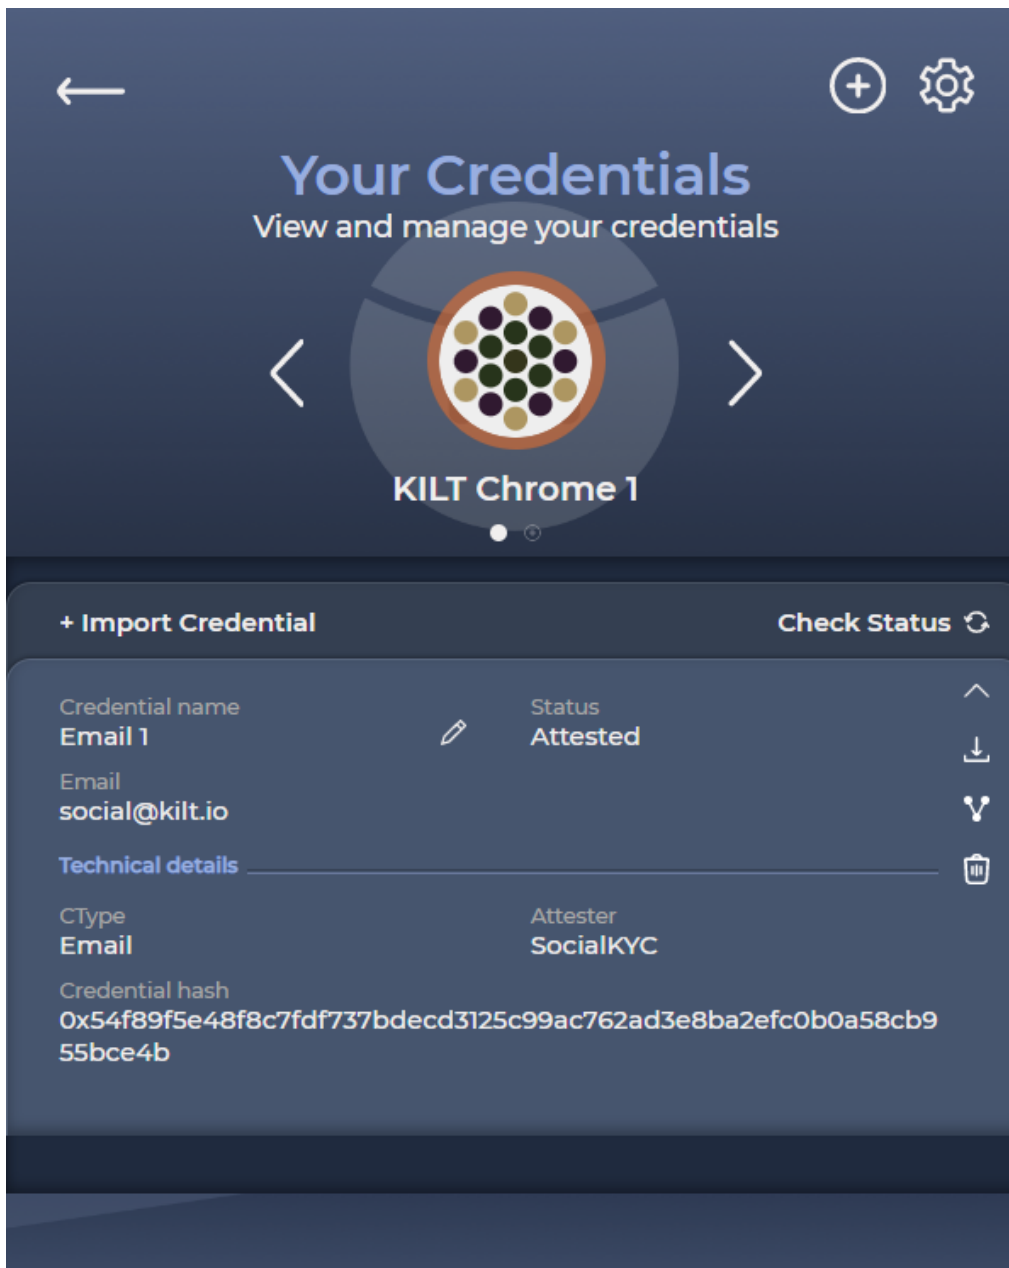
Your Credentials
View and manage your credentials

KILT Chrome 1

+ Import Credential

Check Status

Credential name
Email 1

Status
Attested

Email
social@kilt.io

Technical details

CType
Email

Attester
SocialKYC

Credential hash
0x54f89f5e48f8c7fdf737bdecd3125c99ac762ad3e8ba2efc0b0a58cb955bce4b